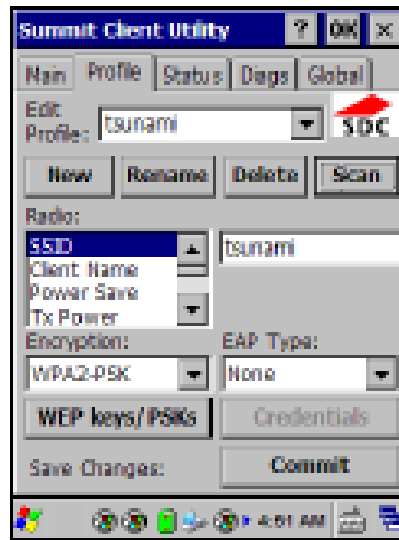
Summit Client Utility ? OK ×

Main Profile Status Diags Global

Edit Profile: tsunami

SDC

New Rename Delete Scan

Radio:

SSID
Client Name
Power Save
Tx Power

tsunami

Encryption: EAP Type:

WPA2-PSK None

WEP keys/PSKs Credentials

Save Changes: Commit

4:01 AM